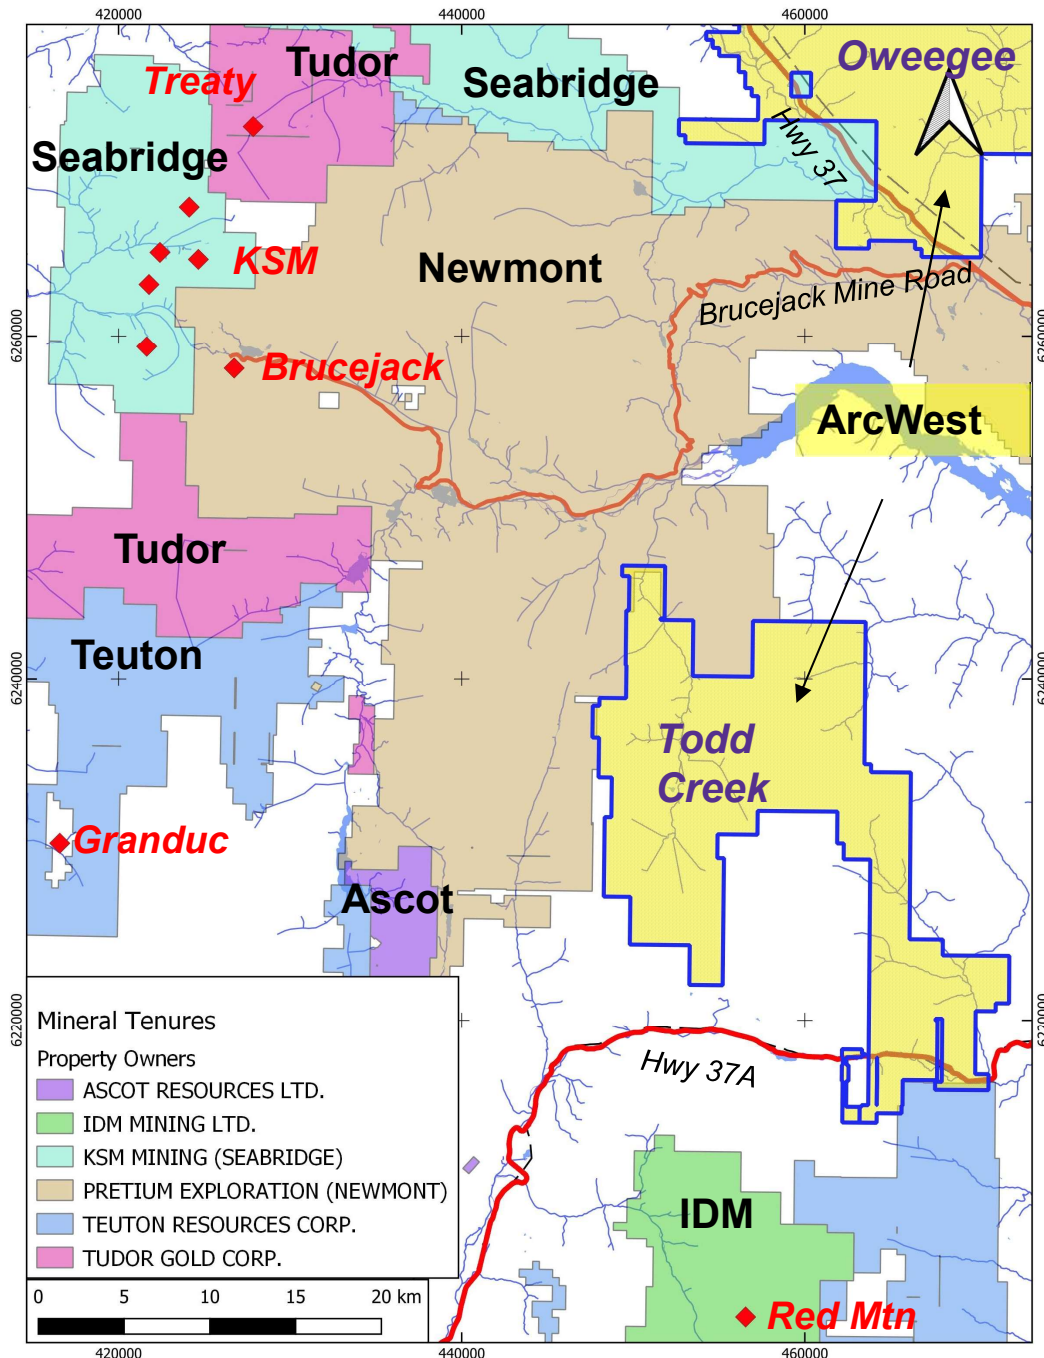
420000
440000
460000

Tudor
Treaty
Seabridge
Oweegee
Seabridge
Hwy 37
KSM
Newmont
Brucejack Mine Road
Brucejack
ArcWest
Tudor
Teuton
Todd Creek
Granduc
Ascot
Hwy 37A
IDM
Red Mtn

6260000
6240000
6220000

Mineral Tenures
Property Owners
ASCOT RESOURCES LTD.
IDM MINING LTD.
KSM MINING (SEABRIDGE)
PRETIUM EXPLORATION (NEWMONT)
TEUTON RESOURCES CORP.
TUDOR GOLD CORP.

0 5 10 15 20 km

420000
440000
460000